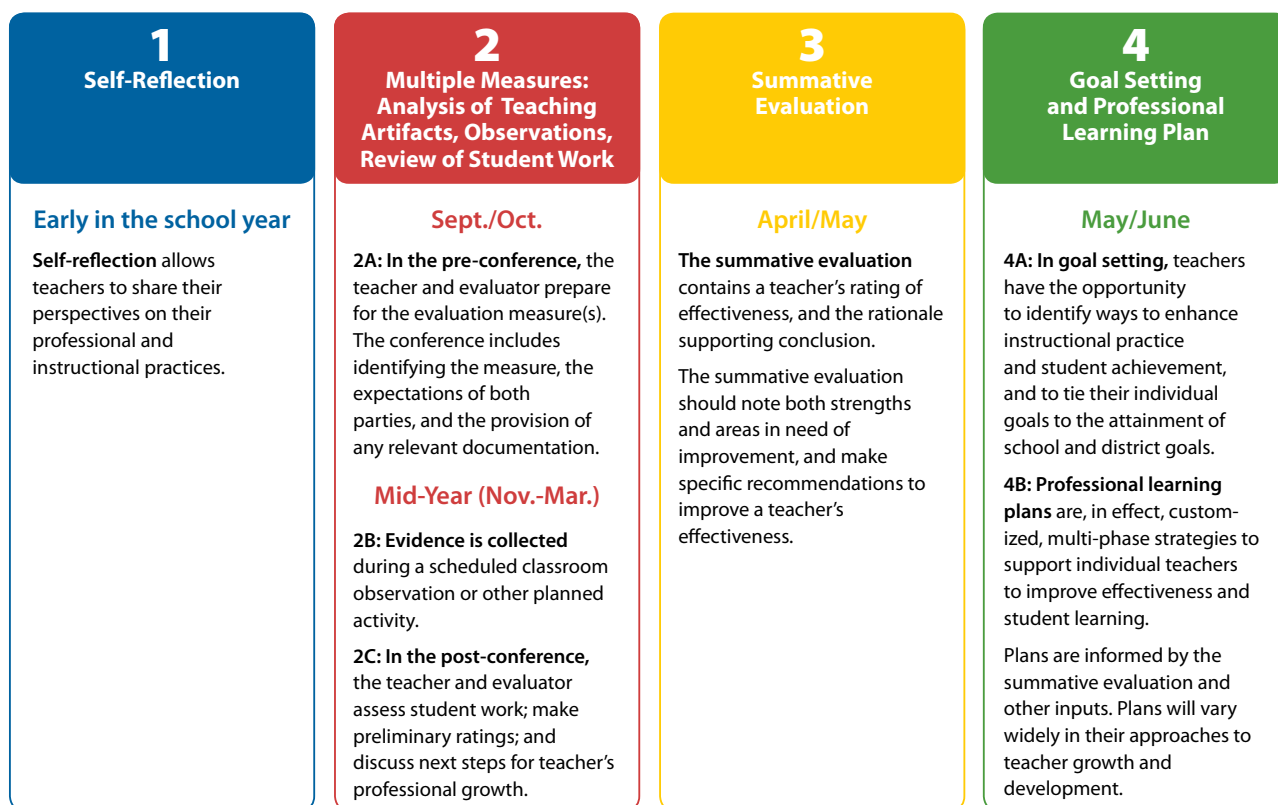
1
Self-Reflection

Early in the school year

Self-reflection allows teachers to share their perspectives on their professional and instructional practices.

2
Multiple Measures: Analysis of Teaching Artifacts, Observations, Review of Student Work

Sept./Oct.

2A: In the pre-conference, the teacher and evaluator prepare for the evaluation measure(s). The conference includes identifying the measure, the expectations of both parties, and the provision of any relevant documentation.

Mid-Year (Nov.-Mar.)

2B: Evidence is collected during a scheduled classroom observation or other planned activity.

2C: In the post-conference, the teacher and evaluator assess student work; make preliminary ratings; and discuss next steps for teacher's professional growth.

3
Summative Evaluation

April/May

The summative evaluation contains a teacher's rating of effectiveness, and the rationale supporting conclusion.

The summative evaluation should note both strengths and areas in need of improvement, and make specific recommendations to improve a teacher's effectiveness.

4
Goal Setting and Professional Learning Plan

May/June

4A: In goal setting, teachers have the opportunity to identify ways to enhance instructional practice and student achievement, and to tie their individual goals to the attainment of school and district goals.

4B: Professional learning plans are, in effect, customized, multi-phase strategies to support individual teachers to improve effectiveness and student learning.

Plans are informed by the summative evaluation and other inputs. Plans will vary widely in their approaches to teacher growth and development.